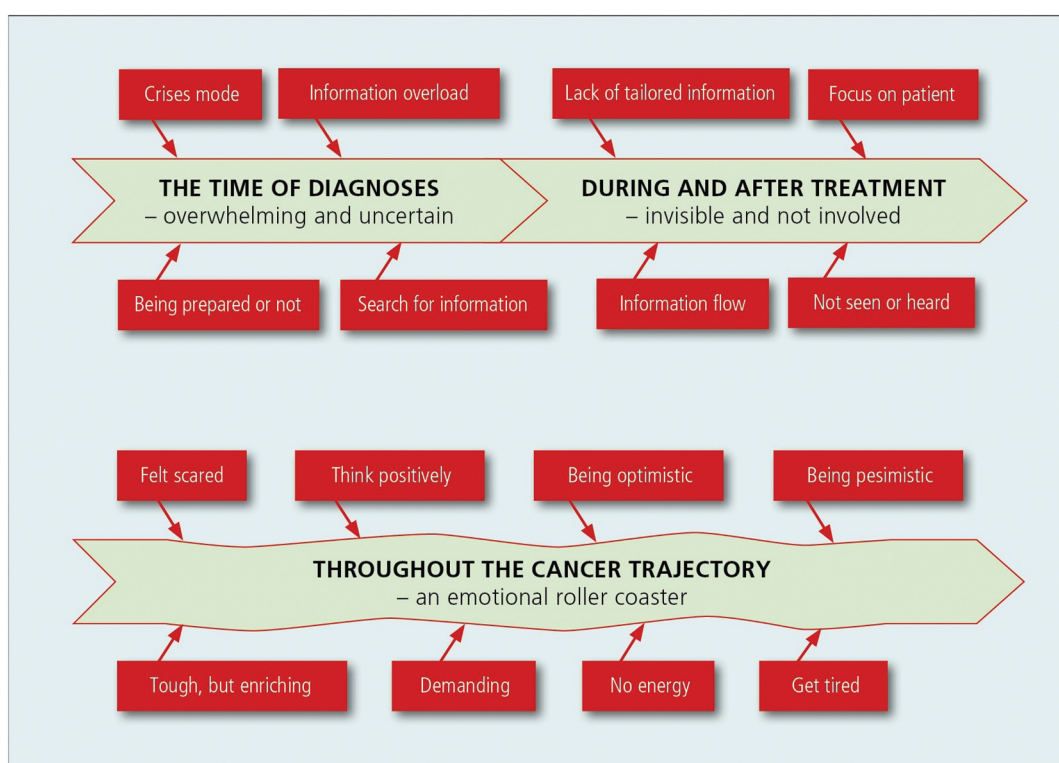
Crises mode

Information overload

Lack of tailored information

Focus on patient

THE TIME OF DIAGNOSES
– overwhelming and uncertain

DURING AND AFTER TREATMENT
– invisible and not involved

Being prepared or not

Search for information

Information flow

Not seen or heard

Felt scared

Think positively

Being optimistic

Being pesimistic

THROUGHOUT THE CANCER TRAJECTORY
– an emotional roller coaster

Tough, but enriching

Demanding

No energy

Get tired